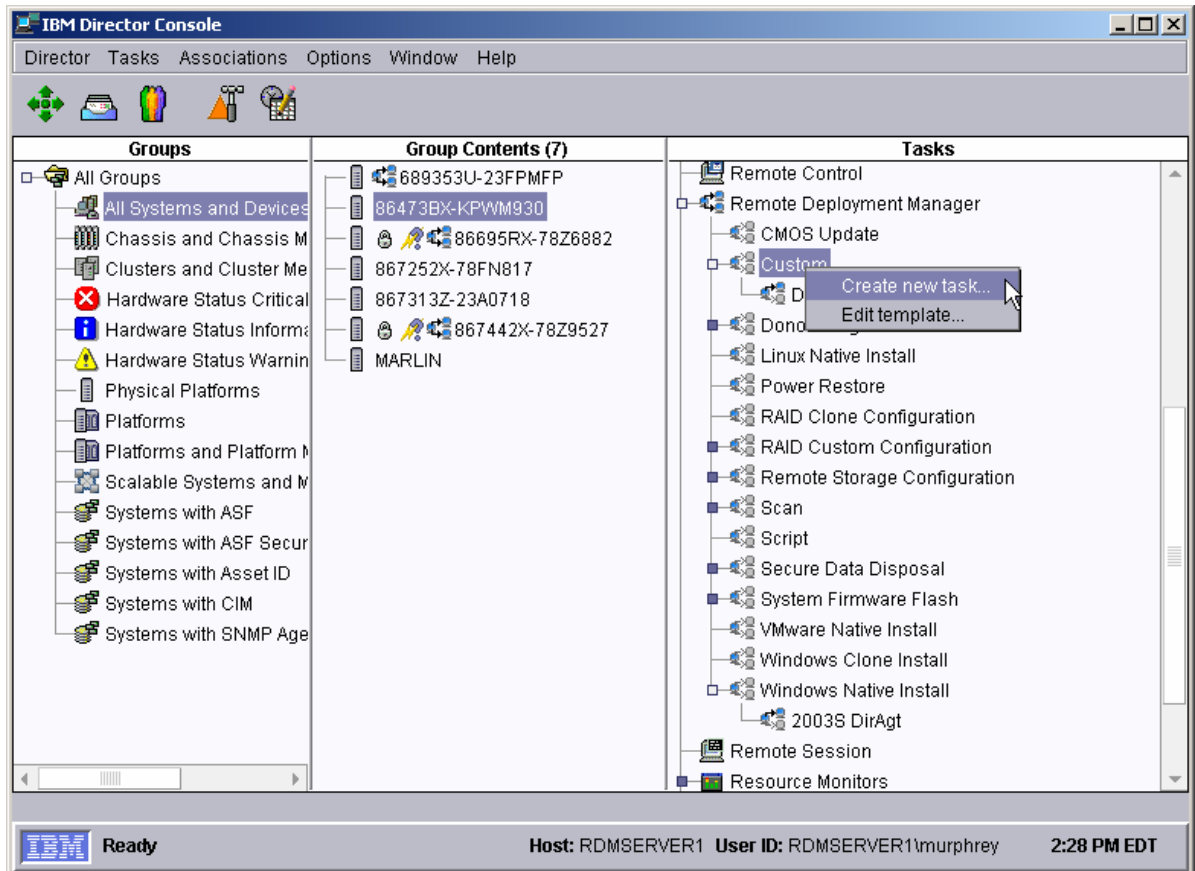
IBM Director Console

Director Tasks Associations Options Window Help

Groups
All Groups
All Systems and Devices
Chassis and Chassis M
Clusters and Cluster Me
Hardware Status Critical
Hardware Status Informa
Hardware Status Warnin
Physical Platforms
Platforms
Platforms and Platform M
Scalable Systems and M
Systems with ASF
Systems with ASF Secur
Systems with Asset ID
Systems with CIM
Systems with SNMP Age

Group Contents (7)
689353U-23FPMFP
86473BX-KPWM930
86695RX-78Z6882
867252X-78FN817
867313Z-23A0718
867442X-78Z9527
MARLIN

Tasks
Remote Control
Remote Deployment Manager
CMOS Update
Custom
D
Create new task...
Edit template...
Dono
Linux Native Install
Power Restore
RAID Clone Configuration
RAID Custom Configuration
Remote Storage Configuration
Scan
Script
Secure Data Disposal
System Firmware Flash
VMware Native Install
Windows Clone Install
Windows Native Install
2003S DirAgt
Remote Session
Resource Monitors

IBM Ready
Host: RDMSERVER1 User ID: RDMSERVER1\murphrey
2:28 PM EDT